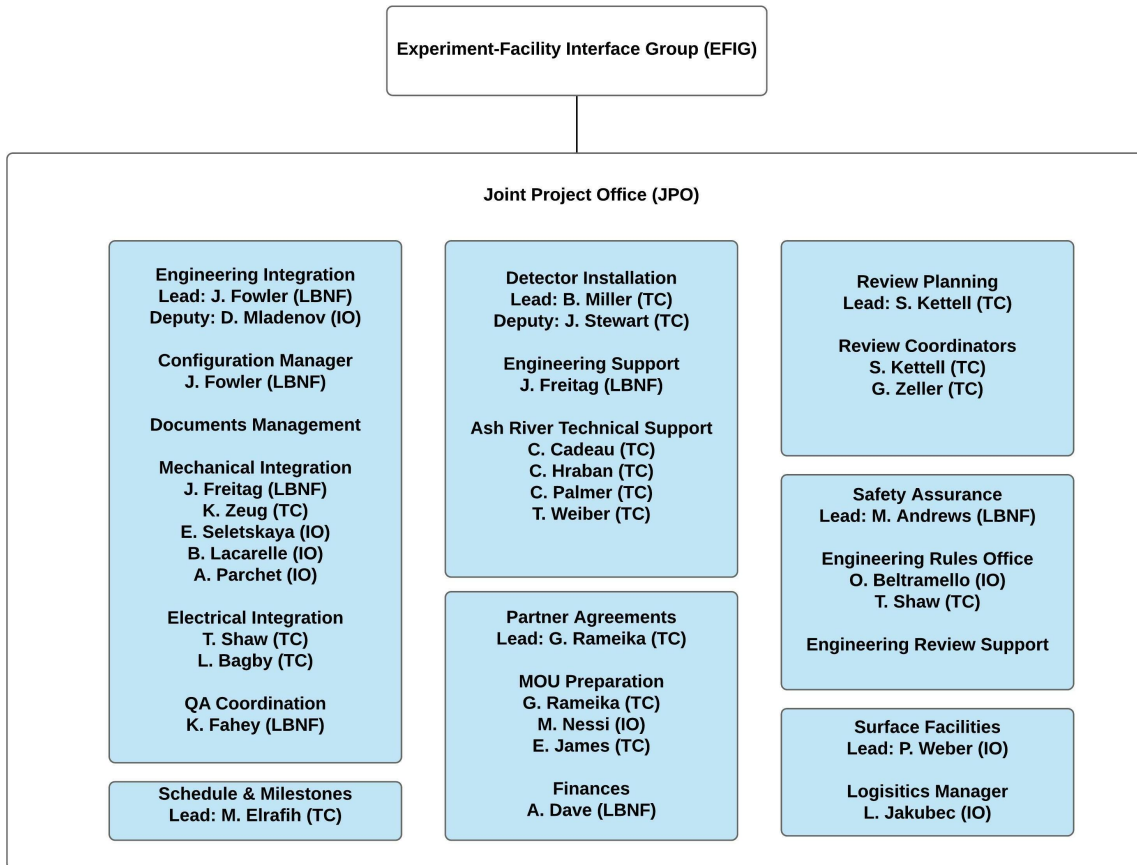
Experiment-Facility Interface Group (EFIG)

Joint Project Office (JPO)

Engineering Integration
Lead: J. Fowler (LBNF)
Deputy: D. Mladenov (IO)

Configuration Manager
J. Fowler (LBNF)

Documents Management

Mechanical Integration
J. Freitag (LBNF)
K. Zeug (TC)
E. Seletskaya (IO)
B. Lacarelle (IO)
A. Parchet (IO)

Electrical Integration
T. Shaw (TC)
L. Bagby (TC)

QA Coordination
K. Fahey (LBNF)

Schedule & Milestones
Lead: M. Elrafih (TC)

Detector Installation
Lead: B. Miller (TC)
Deputy: J. Stewart (TC)

Engineering Support
J. Freitag (LBNF)

Ash River Technical Support
C. Cadeau (TC)
C. Hraban (TC)
C. Palmer (TC)
T. Weiber (TC)

Partner Agreements
Lead: G. Rameika (TC)

MOU Preparation
G. Rameika (TC)
M. Nessi (IO)
E. James (TC)

Finances
A. Dave (LBNF)

Review Planning
Lead: S. Kettell (TC)

Review Coordinators
S. Kettell (TC)
G. Zeller (TC)

Safety Assurance
Lead: M. Andrews (LBNF)

Engineering Rules Office
O. Beltramello (IO)
T. Shaw (TC)

Engineering Review Support

Surface Facilities
Lead: P. Weber (IO)

Logisitics Manager
L. Jakubec (IO)